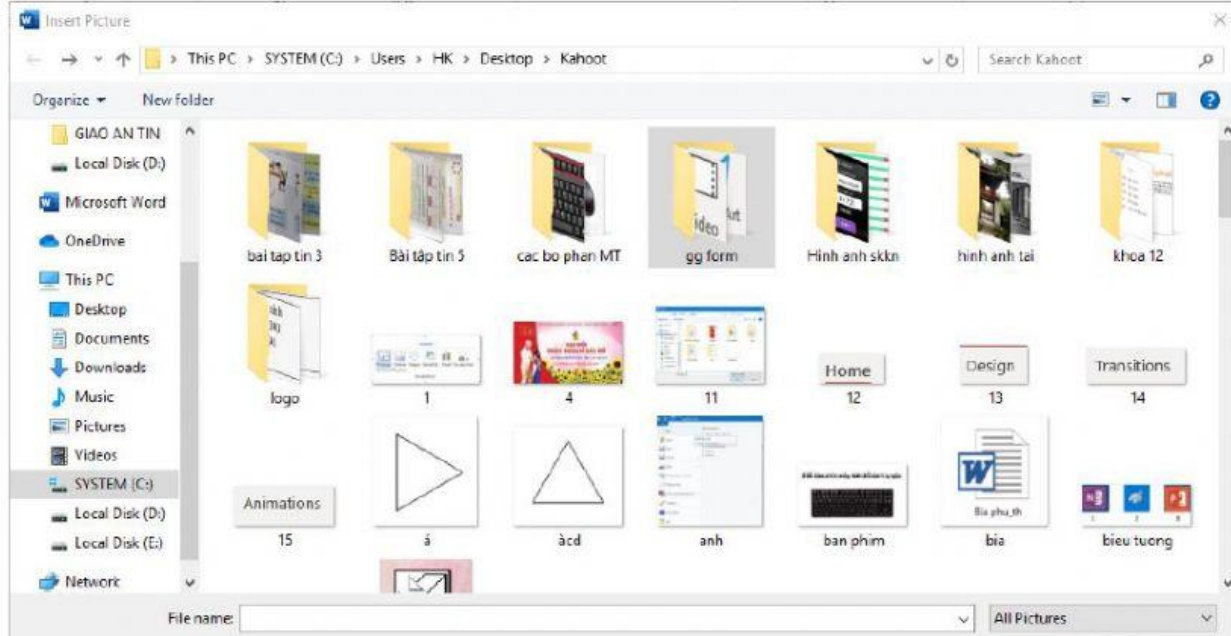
Insert Picture

This PC > SYSTEM (C:) > Users > HK > Desktop > Kahoot

Search Kahoot

Organize ▾ New folder

GIAO AN TIN
Local Disk (D:)
Microsoft Word
OneDrive
This PC
Desktop
Documents
Downloads
Music
Pictures
Videos
SYSTEM (C:)
Local Disk (D:)
Local Disk (E:)
Network

bai tap tin 3
Bài tập tin 5
cac bo phan MT
gg form
Hình anh skkn
hinh anh tai
khoa 12
logo
1
4
11
Home
12
Design
13
Transitions
14
Animations
15
á
àcd
anh
ban phim
bia
bieu tuong

File name:
All Pictures